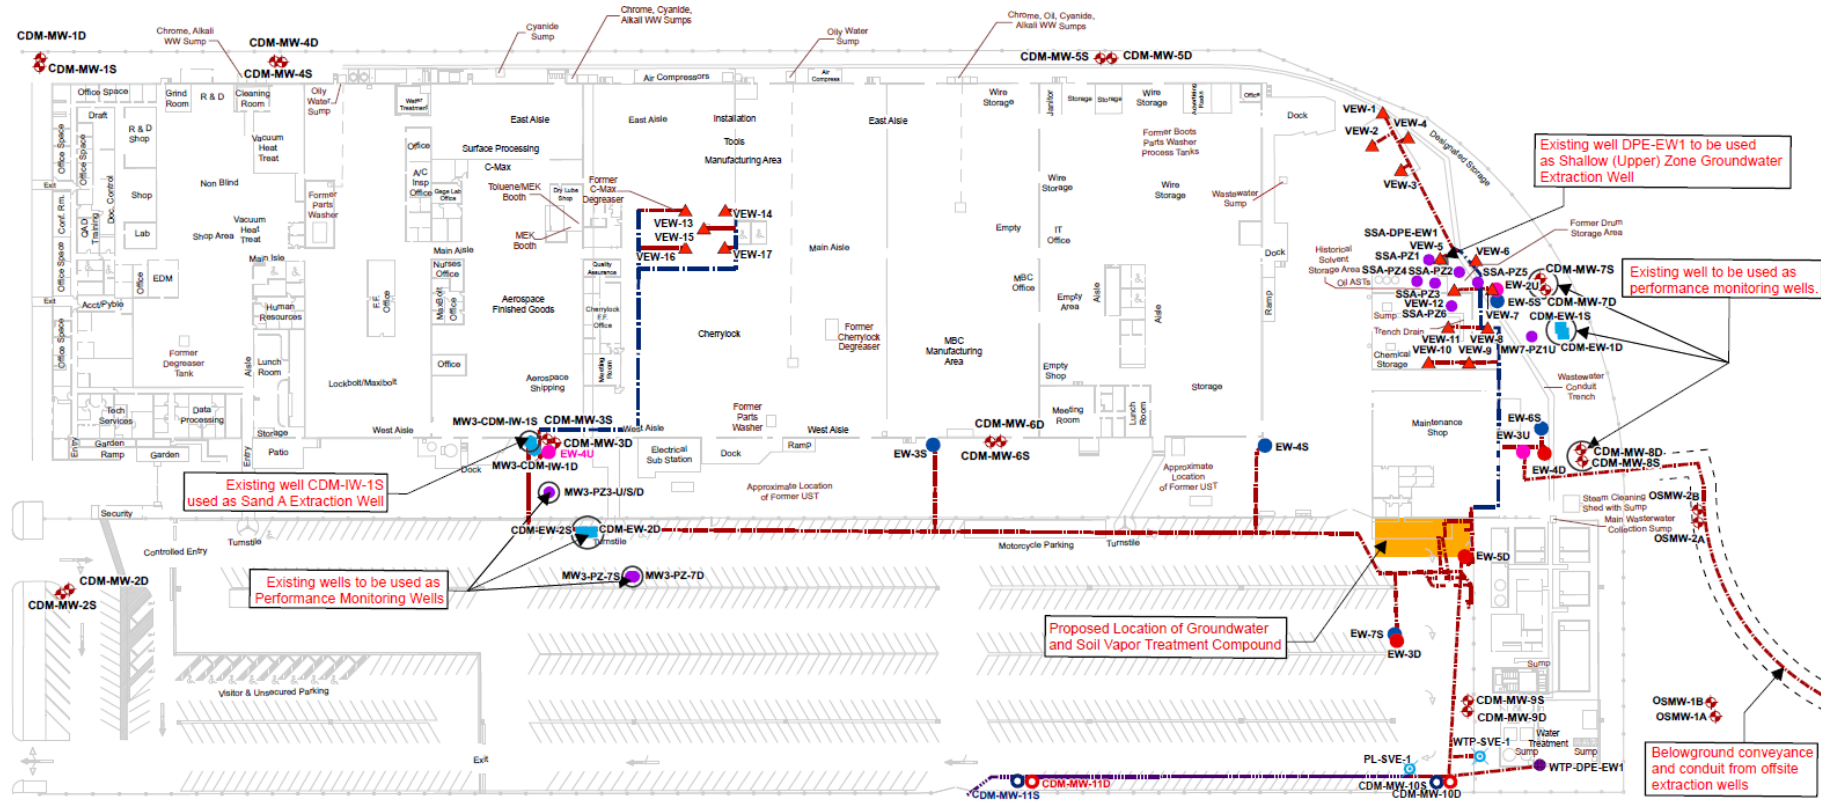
CDM-MW-1D
Chrome, Alkali WW Sump
CDM-MW-4D
Cyanide Sump
Chrome, Cyanide, Alkali WW Sumps
Oily Water Sump
Chrome, Oil, Cyanide, Alkali WW Sumps
CDM-MW-5S
CDM-MW-5D
CDM-MW-1S
CDM-MW-4S
Air Compressors
Air Compress
Office Space
Grind Room
R & D
Cleaning Room
Oily Water Sump
Water Treatment
Draft
R & D Shop
Vacuum Heat Treat
East Aisle
East Aisle
Installation
East Aisle
Wire Storage
Janitor
Storage
Storage
Wire Storage
Office
Dock
VEW-1
VEW-4
VEW-2
Designated Storage
Existing well DPE-EW1 to be used as Shallow (Upper) Zone Groundwater Extraction Well
Surface Processing
Tools
Manufacturing Area
Former Boots Parts Washer Process Tanks
Office
C-Max
VEW-3
Non Blind
A/C Insp Office
Toluene/MEK Booth
Dry Lube Shop
Former C-Max Degreaser
Wire Storage
Wire Storage
Wastewater Sump
Shop
Former Parts Washer
VEW-13
VEW-14
VEW-15
Former Drum Storage Area
Vacuum Heat Treat
Shop Area
MEK Booth
Empty
IT Office
SSA-DPE-EW1
Lab
VEW-16
VEW-17
Main Aisle
VEW-5
VEW-6
Main Aisle
Main Isle
Dock
Historical Solvent Storage Area
SSA-PZ1
SSA-PZ4
SSA-PZ2
SSA-PZ5
CDM-MW-7S
Existing well to be used as performance monitoring wells.
EDM
Nurses Office
Quality Assurance
MBC Office
Oil ASTs
EW-2U
SSA-PZ3
EW-5S
CDM-MW-7D
Acct/Pyble
Empty Area
VEW-12
VEW-7
CDM-EW-1S
Human Resources
Aerospace Finished Goods
Cherrylock FF Office
Sump
SSA-PZ6
Former Cherrylock Degreaser
Trench Drain
VEW-11
VEW-8
Cherrylock
MBC Manufacturing Area
Chemical Storage
VEW-10
VEW-9
MW7-PZ1U
CDM-EW-1D
Former Degreaser Tank
Lunch Room
Office
Empty Shop
Wastewater Conduit Trench
Lockbolt/Maxibolt
Aerospace Shipping
Storage
Tech Services
Data Processing
Former Parts Washer
Meeting Room
Lunch Room
Maintenance Shop
EW-6S
Storage
West Aisle
MW3-CDM-IW-1S
CDM-MW-3S
West Aisle
West Aisle
CDM-MW-6D
EW-3U
Garden
Garden
Patio
Ramp
CDM-MW-3D
EW-4U
Electrical Sub Station
Dock
Ramp
EW-3S
EW-4S
CDM-MW-8D
CDM-MW-8S
Ramp
Dock
MW3-CDM-IW-1D
CDM-MW-6S
Approximate Location of Former UST
EW-4D
Existing well CDM-IW-1S used as Sand A Extraction Well
MW3-PZ3-U/S/D
Approximate Location of Former UST
Steam Cleaning Shed with Sump
OSMW-2B
Security
CDM-EW-2S
CDM-EW-2D
Main Wastewater Collection Sump
OSMW-2A
Turnstile
Turnstile
Motorcycle Parking
Turnstile
EW-5D
Controlled Entry
CDM-MW-2D
Existing wells to be used as Performance Monitoring Wells
MW3-PZ-7S
MW3-PZ-7D
CDM-MW-2S
Proposed Location of Groundwater and Soil Vapor Treatment Compound
EW-7S
EW-3D
Sump
Visitor & Unsecured Parking
CDM-MW-9S
OSMW-1B
CDM-MW-9D
OSMW-1A
WTP-SVE-1
Water Treatment
Sump
Sump
Belowground conveyance and conduit from offsite extraction wells
Exit
PL-SVE-1
WTP-DPE-EW1
CDM-MW-11D
CDM-MW-10S
CDM-MW-11S
CDM-MW-10D